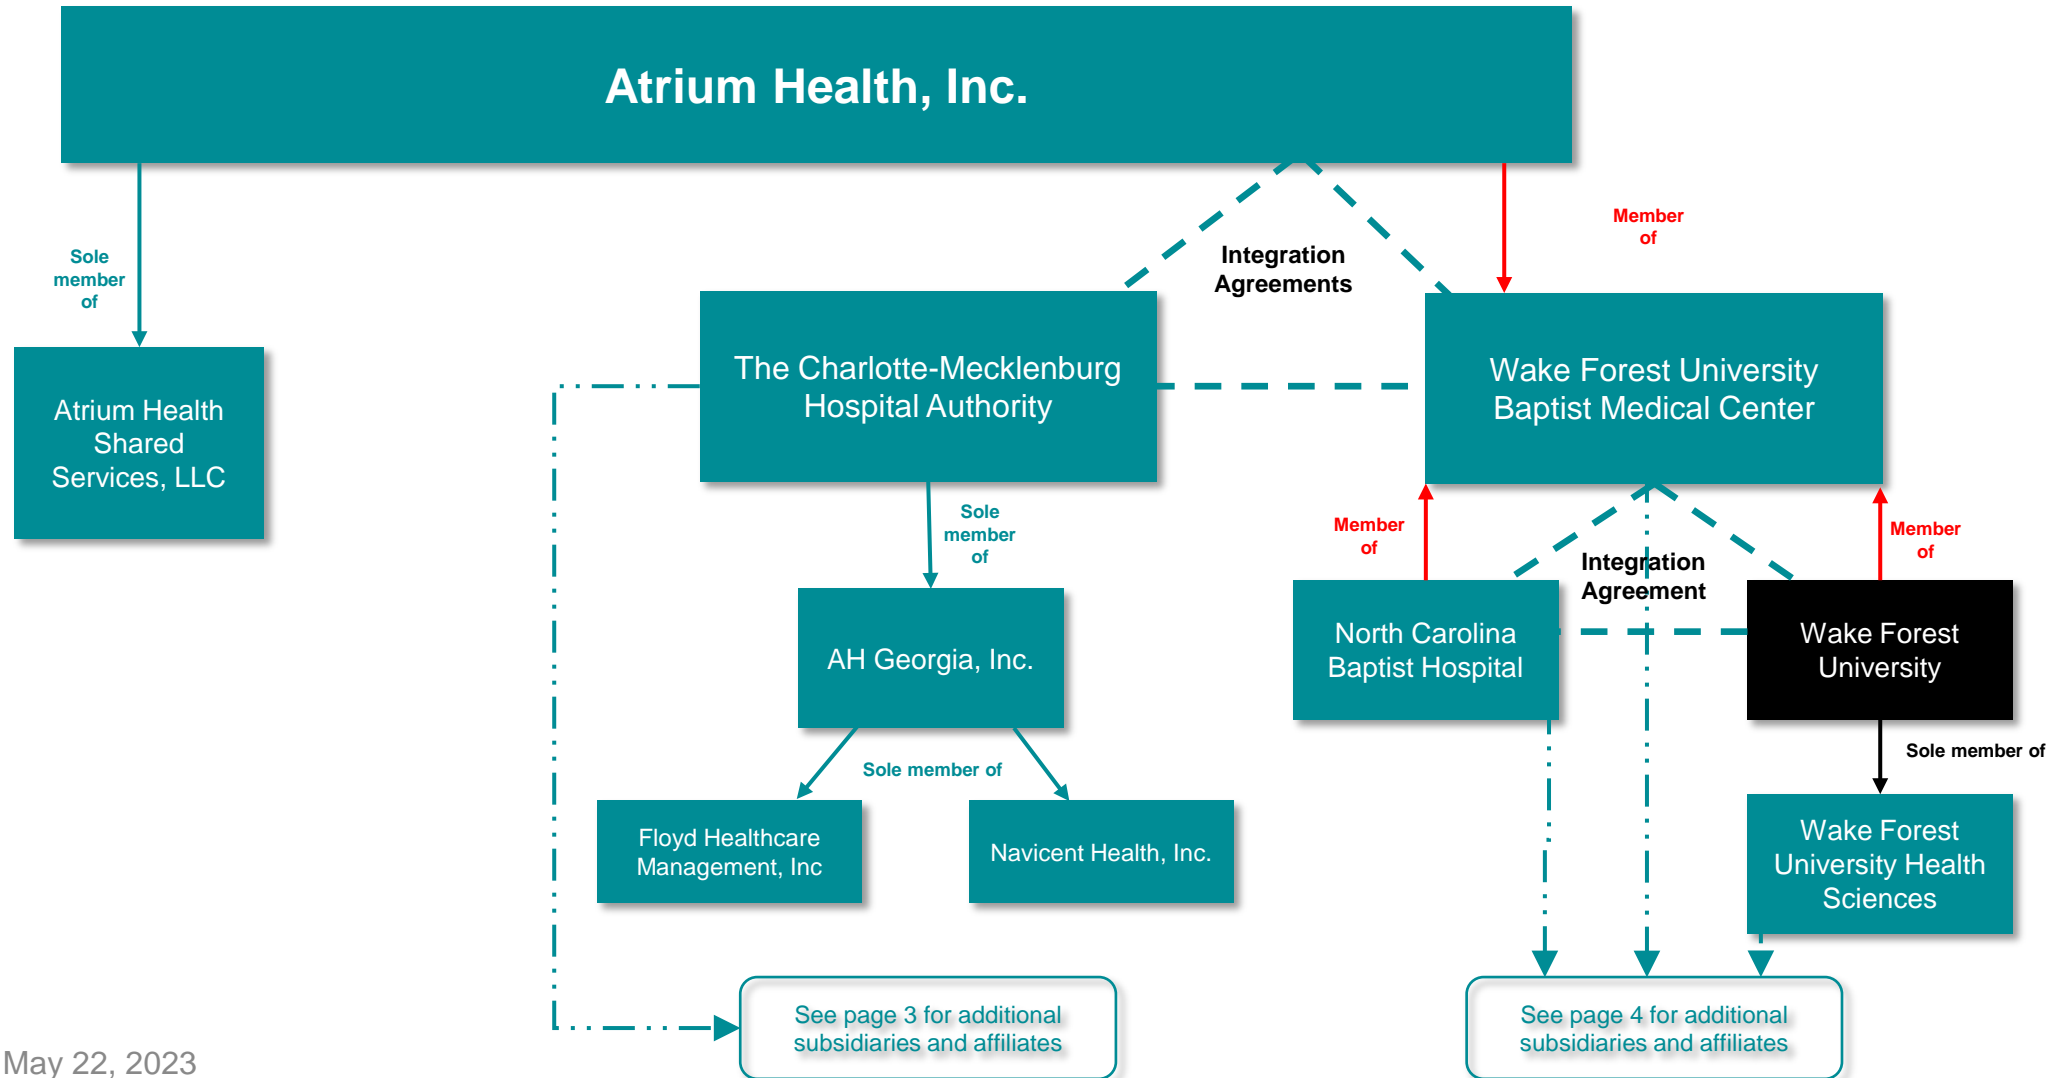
Atrium Health, Inc.

Sole member of

Atrium Health Shared Services, LLC

Integration Agreements

Member of

The Charlotte-Mecklenburg Hospital Authority

Wake Forest University Baptist Medical Center

Sole member of

Member of

Integration Agreement

Member of

AH Georgia, Inc.

North Carolina Baptist Hospital

Wake Forest University

Sole member of

Sole member of

Floyd Healthcare Management, Inc

Navicent Health, Inc.

Wake Forest University Health Sciences

See page 3 for additional subsidiaries and affiliates

See page 4 for additional subsidiaries and affiliates

May 22, 2023